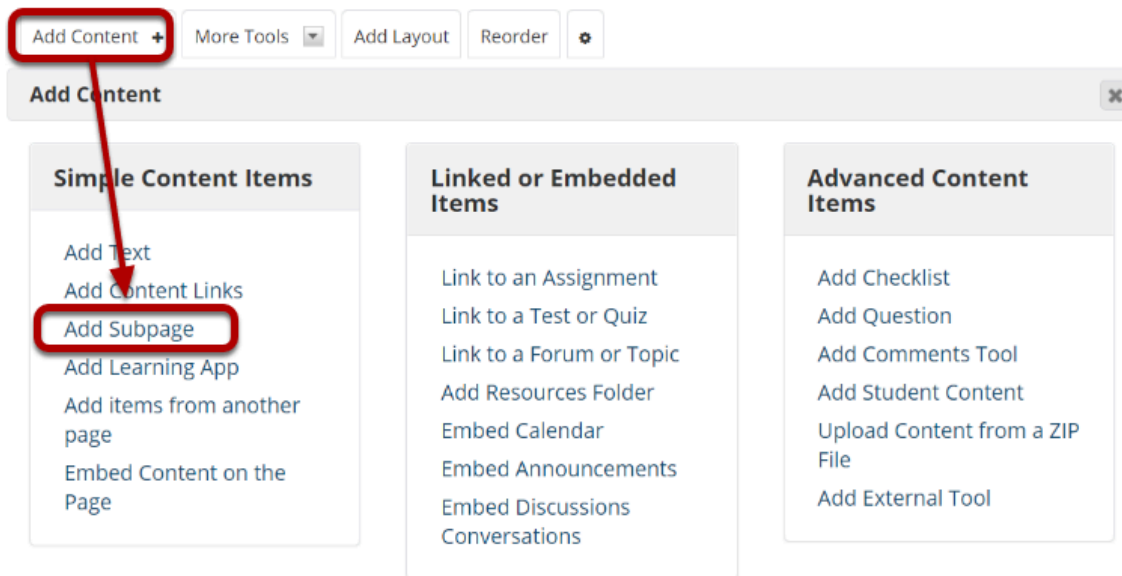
Add Content + More Tools Add Layout Reorder

Add Content

Simple Content Items

Add Text
Add Content Links
Add Subpage
Add Learning App
Add items from another page
Embed Content on the Page

Linked or Embedded Items

Link to an Assignment
Link to a Test or Quiz
Link to a Forum or Topic
Add Resources Folder
Embed Calendar
Embed Announcements
Embed Discussions Conversations

Advanced Content Items

Add Checklist
Add Question
Add Comments Tool
Add Student Content
Upload Content from a ZIP File
Add External Tool